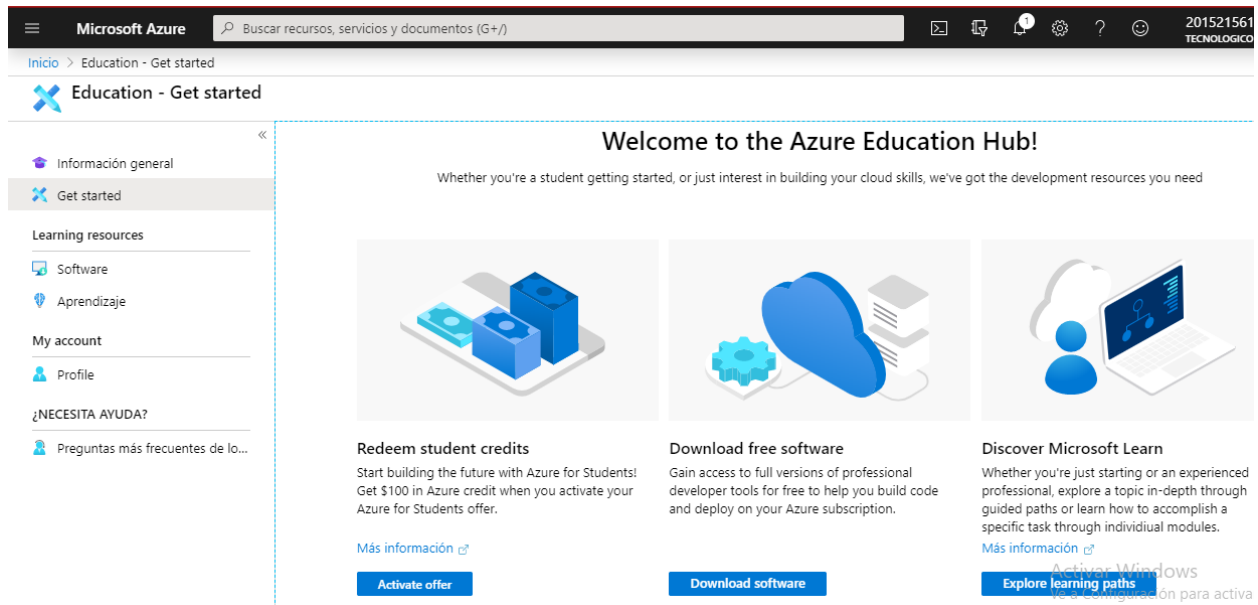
Microsoft Azure

Buscar recursos, servicios y documentos (G+/)

1

201521561
TECNOLOGICO

Inicio > Education - Get started

Education - Get started

«

Información general

Get started

Learning resources

Software

Aprendizaje

My account

Profile

¿NECESITA AYUDA?

Preguntas más frecuentes de lo...

Welcome to the Azure Education Hub!

Whether you're a student getting started, or just interest in building your cloud skills, we've got the development resources you need

Redeem student credits

Start building the future with Azure for Students! Get $100 in Azure credit when you activate your Azure for Students offer.

Más información

Activate offer

Download free software

Gain access to full versions of professional developer tools for free to help you build code and deploy on your Azure subscription.

Download software

Discover Microsoft Learn

Whether you're just starting or an experienced professional, explore a topic in-depth through guided paths or learn how to accomplish a specific task through individiual modules.

Más información

Explore learning paths

Activar Windows
Ve a Configuración para activa